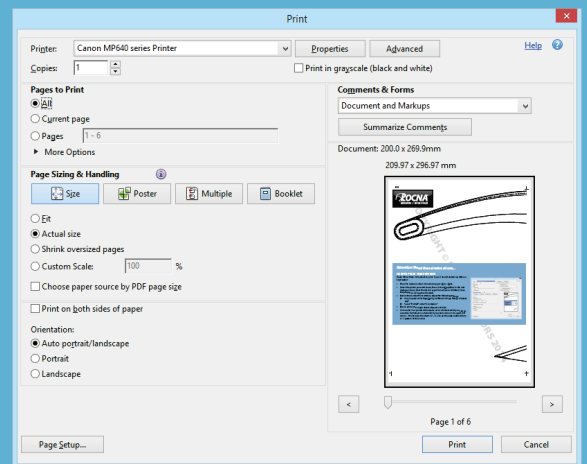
Print

Printer: Canon MP640 series Printer
Properties
Advanced
Help
Copies: 1
Print in grayscale (black and white)

Pages to Print
All
Current page
Pages 1 - 6
More Options

Page Sizing & Handling
Size
Poster
Multiple
Booklet
Fit
Actual size
Shrink oversized pages
Custom Scale: 100 %
Choose paper source by PDF page size

Print on both sides of paper

Orientation:
Auto portrait/landscape
Portrait
Landscape

Comments & Forms
Document and Markups
Summarize Comments

Document: 200.0 x 269.9mm
209.97 x 296.97 mm

ROCNA

Page 1 of 6

Page Setup...
Print
Cancel